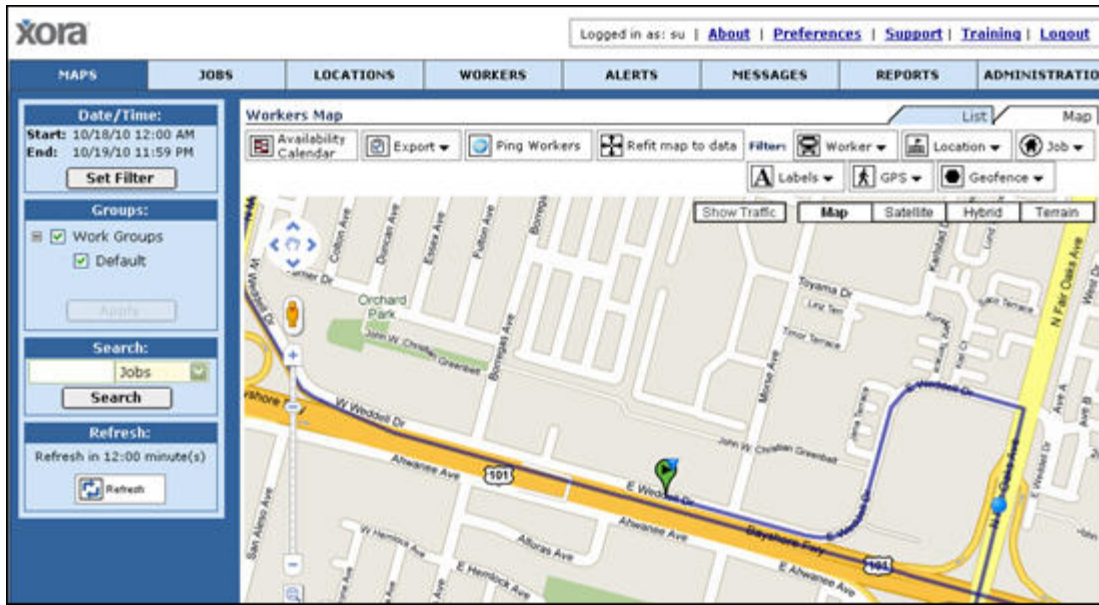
xora

Logged in as: su | About | Preferences | Support | Training | Logout

MAPS | JOBS | LOCATIONS | WORKERS | ALERTS | MESSAGES | REPORTS | ADMINISTRATIO

Date/Time:
Start: 10/18/10 12:00 AM
End: 10/19/10 11:59 PM
Set Filter

Groups:
Work Groups
Default
Apply

Search:
Jobs
Search

Refresh:
Refresh in 12:00 minute(s)
Refresh

Workers Map

List | Map

Availability Calendar | Export | Ping Workers | Refit map to data | Filter: | Worker | Location | Job

Labels | GPS | Geofence

Show Traffic | Map | Satellite | Hybrid | Terrain

Colton Ave
Duncan Ave
Essex Ave
Fulton Ave
Borregas Ave
Orchard Park
John W. Christian Greenbelt
Borregas Ave
Toyama Dr
Lanz Terr
Timor Terrace
Morse Ave
Karlstad Dr
Lund
N Fair Oaks Ave
W Weddell Dr
Bayshore Fwy
W Weddell Dr
John W. Christian Greenbelt
Ahwanee Ave
101
E Weddell Dr
Ahwanee Ave
Alturas Ave
W Hemlock Ave
E Hemlock Ave
San Aleso Ave
Bayshore Fwy
E Ahwanee Ave
101
E Weddell Dr
E Weddell Dr
Ave A
Ave B